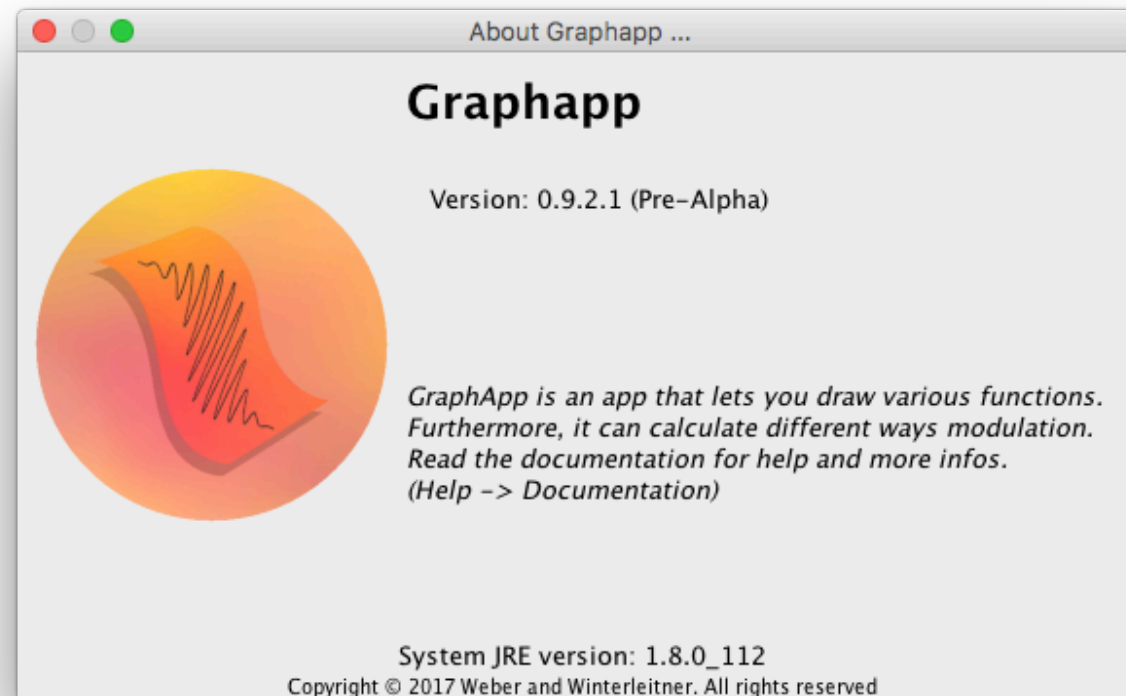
About Graphapp ...

Graphapp

Version: 0.9.2.1 (Pre-Alpha)

GraphApp is an app that lets you draw various functions. Furthermore, it can calculate different ways modulation. Read the documentation for help and more infos. (Help -> Documentation)

System JRE version: 1.8.0_112
Copyright © 2017 Weber and Winterleitner. All rights reserved